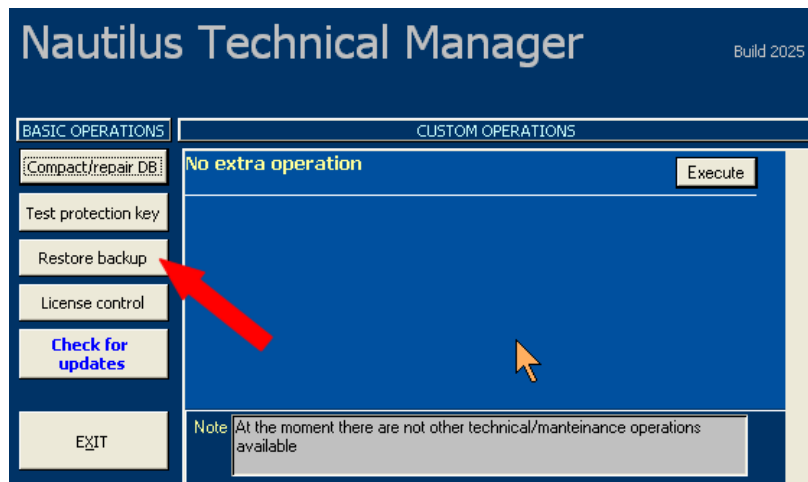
Nautilus Technical Manager

Build 2025

BASIC OPERATIONS

CUSTOM OPERATIONS

Compact/repair DB

Test protection key

Restore backup

License control

Check for updates

EXIT

No extra operation

Execute

Note

At the moment there are not other technical/manteinance operations available